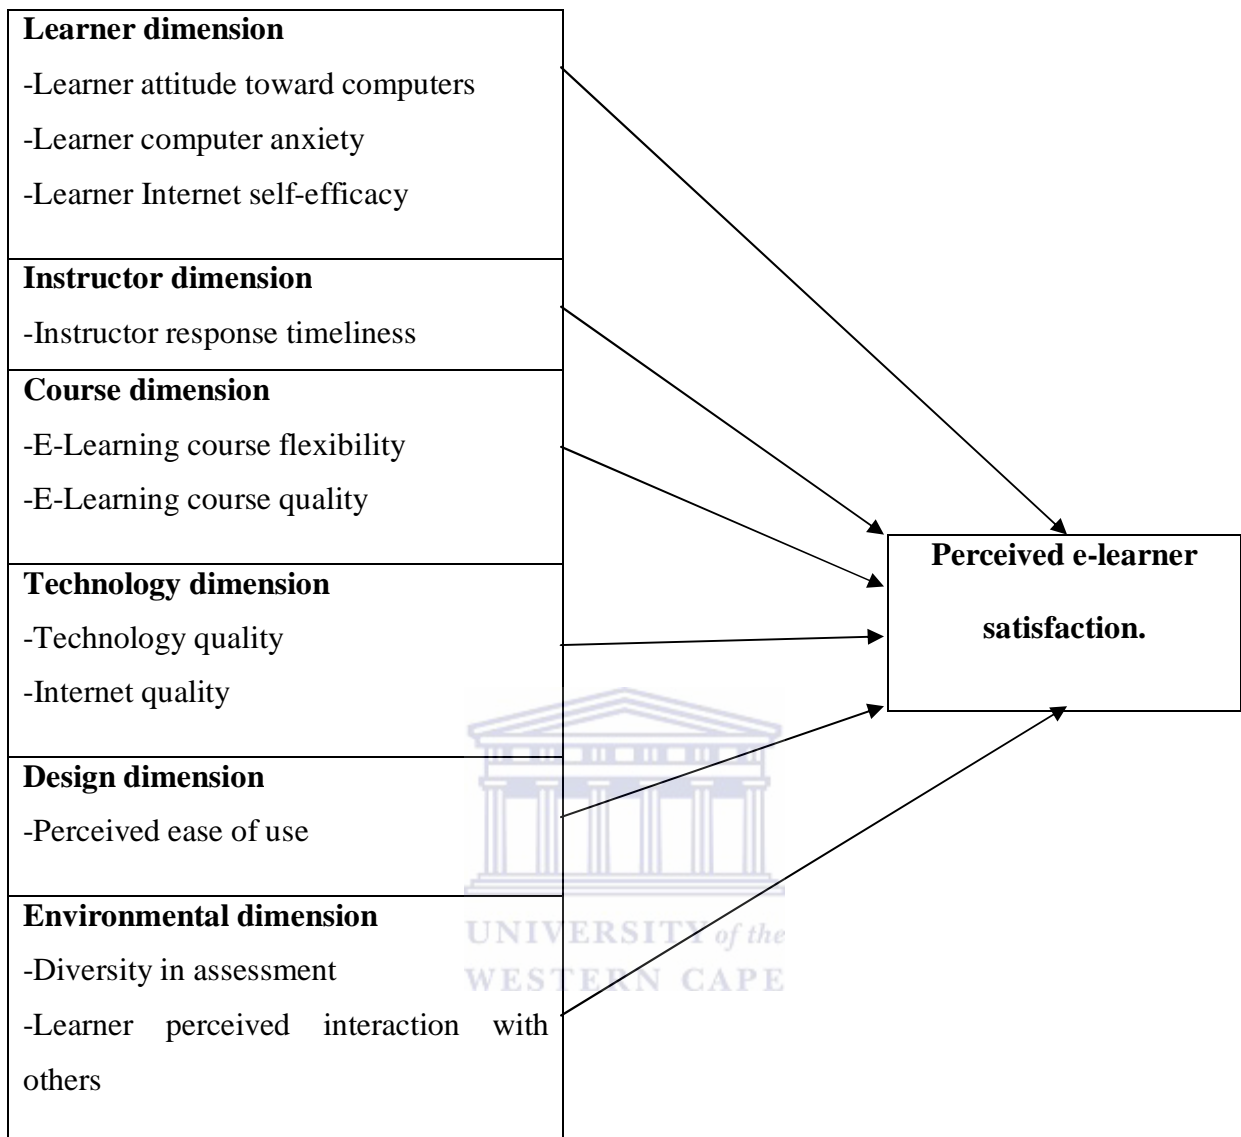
**Learner dimension**

-Learner attitude toward computers

-Learner computer anxiety

-Learner Internet self-efficacy

**Instructor dimension**

-Instructor response timeliness

**Course dimension**

-E-Learning course flexibility

-E-Learning course quality

**Technology dimension**

-Technology quality

-Internet quality

**Design dimension**

-Perceived ease of use

**Environmental dimension**

-Diversity in assessment

-Learner perceived interaction with others

**Perceived e-learner satisfaction.**

UNIVERSITY of the
WESTERN CAPE